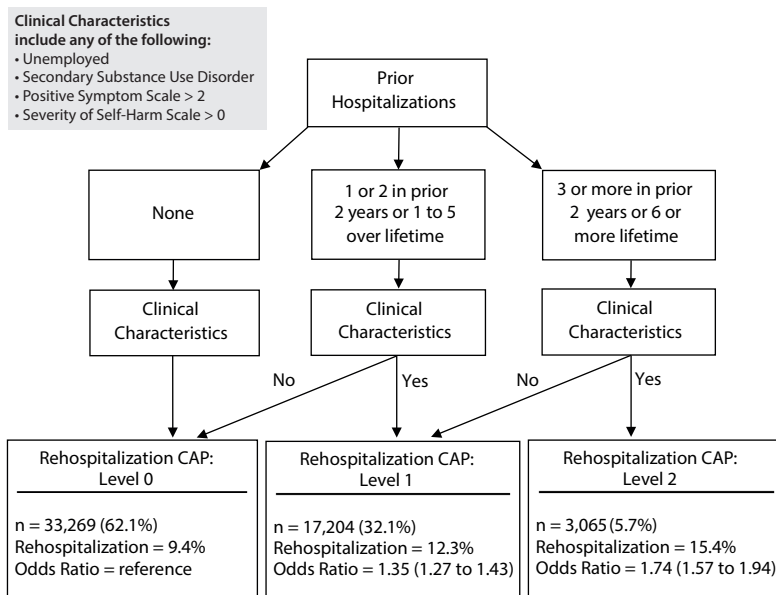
**Clinical Characteristics include any of the following:**
• Unemployed
• Secondary Substance Use Disorder
• Positive Symptom Scale > 2
• Severity of Self-Harm Scale > 0

Prior Hospitalizations

None

1 or 2 in prior 2 years or 1 to 5 over lifetime

3 or more in prior 2 years or 6 or more lifetime

Clinical Characteristics

Clinical Characteristics

Clinical Characteristics

No

Yes

No

Yes

Rehospitalization CAP: Level 0

n = 33,269 (62.1%)
Rehospitalization = 9.4%
Odds Ratio = reference

Rehospitalization CAP: Level 1

n = 17,204 (32.1%)
Rehospitalization = 12.3%
Odds Ratio = 1.35 (1.27 to 1.43)

Rehospitalization CAP: Level 2

n = 3,065 (5.7%)
Rehospitalization = 15.4%
Odds Ratio = 1.74 (1.57 to 1.94)